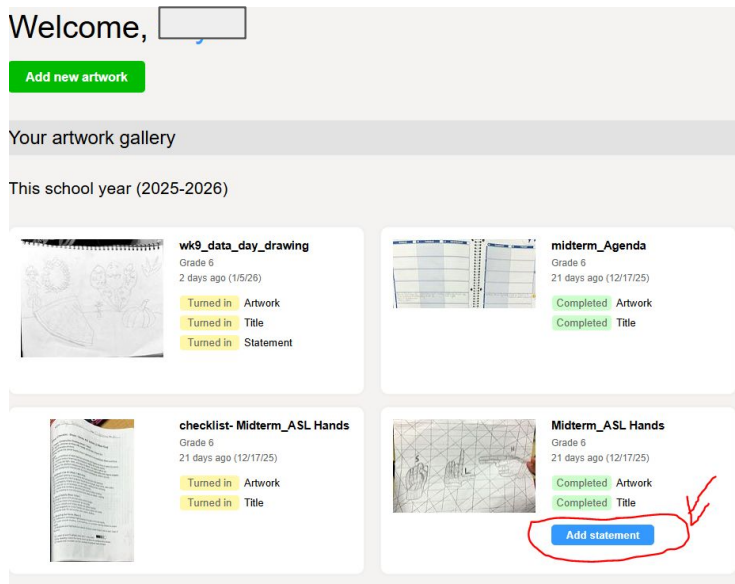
Welcome,

Add new artwork

Your artwork gallery

This school year (2025-2026)

wk9_data_day_drawing
Grade 6
2 days ago (1/5/26)
Turned in Artwork
Turned in Title
Turned in Statement

midterm_Agenda
Grade 6
21 days ago (12/17/25)
Completed Artwork
Completed Title

checklist- Midterm_ASL Hands
Grade 6
21 days ago (12/17/25)
Turned in Artwork
Turned in Title

Midterm_ASL Hands
Grade 6
21 days ago (12/17/25)
Completed Artwork
Completed Title
Add statement